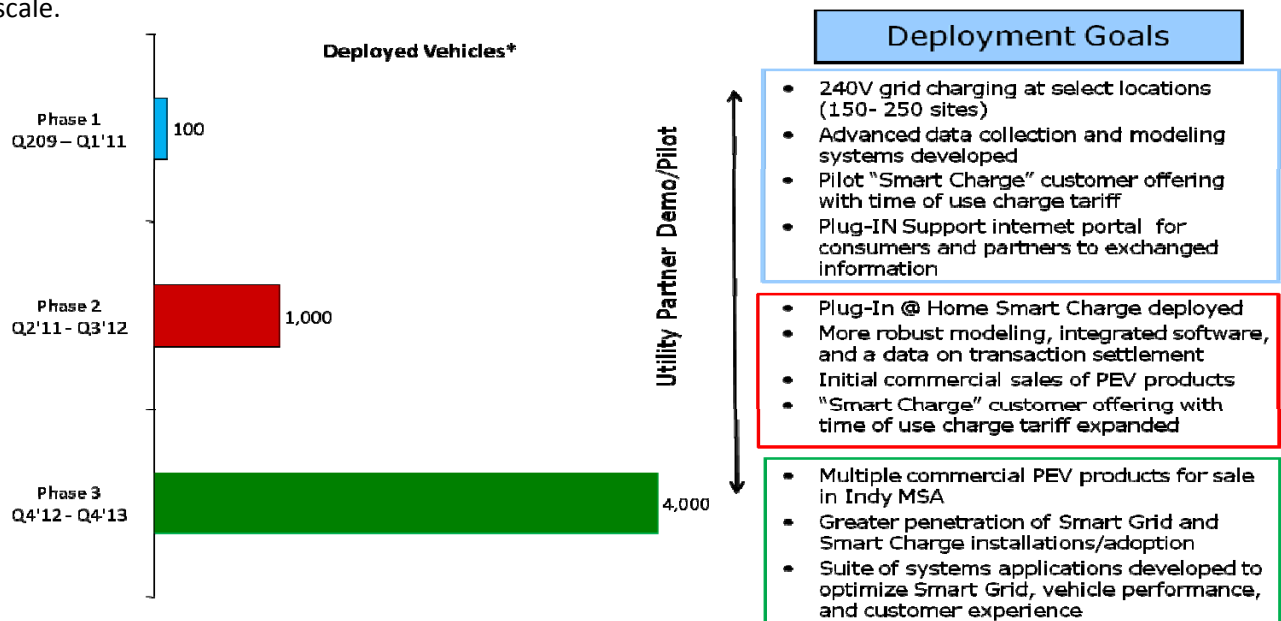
scale.

Deployed Vehicles*

Phase 1
Q209 – Q1'11

100

Phase 2
Q2'11 - Q3'12

1,000

Phase 3
Q4'12 - Q4'13

4,000

Utility Partner Demo/Pilot

Deployment Goals

• 240V grid charging at select locations (150- 250 sites)
• Advanced data collection and modeling systems developed
• Pilot "Smart Charge" customer offering with time of use charge tariff
• Plug-IN Support internet portal for consumers and partners to exchanged information

• Plug-In @ Home Smart Charge deployed
• More robust modeling, integrated software, and a data on transaction settlement
• Initial commercial sales of PEV products
• "Smart Charge" customer offering with time of use charge tariff expanded

• Multiple commercial PEV products for sale in Indy MSA
• Greater penetration of Smart Grid and Smart Charge installations/adoption
• Suite of systems applications developed to optimize Smart Grid, vehicle performance, and customer experience